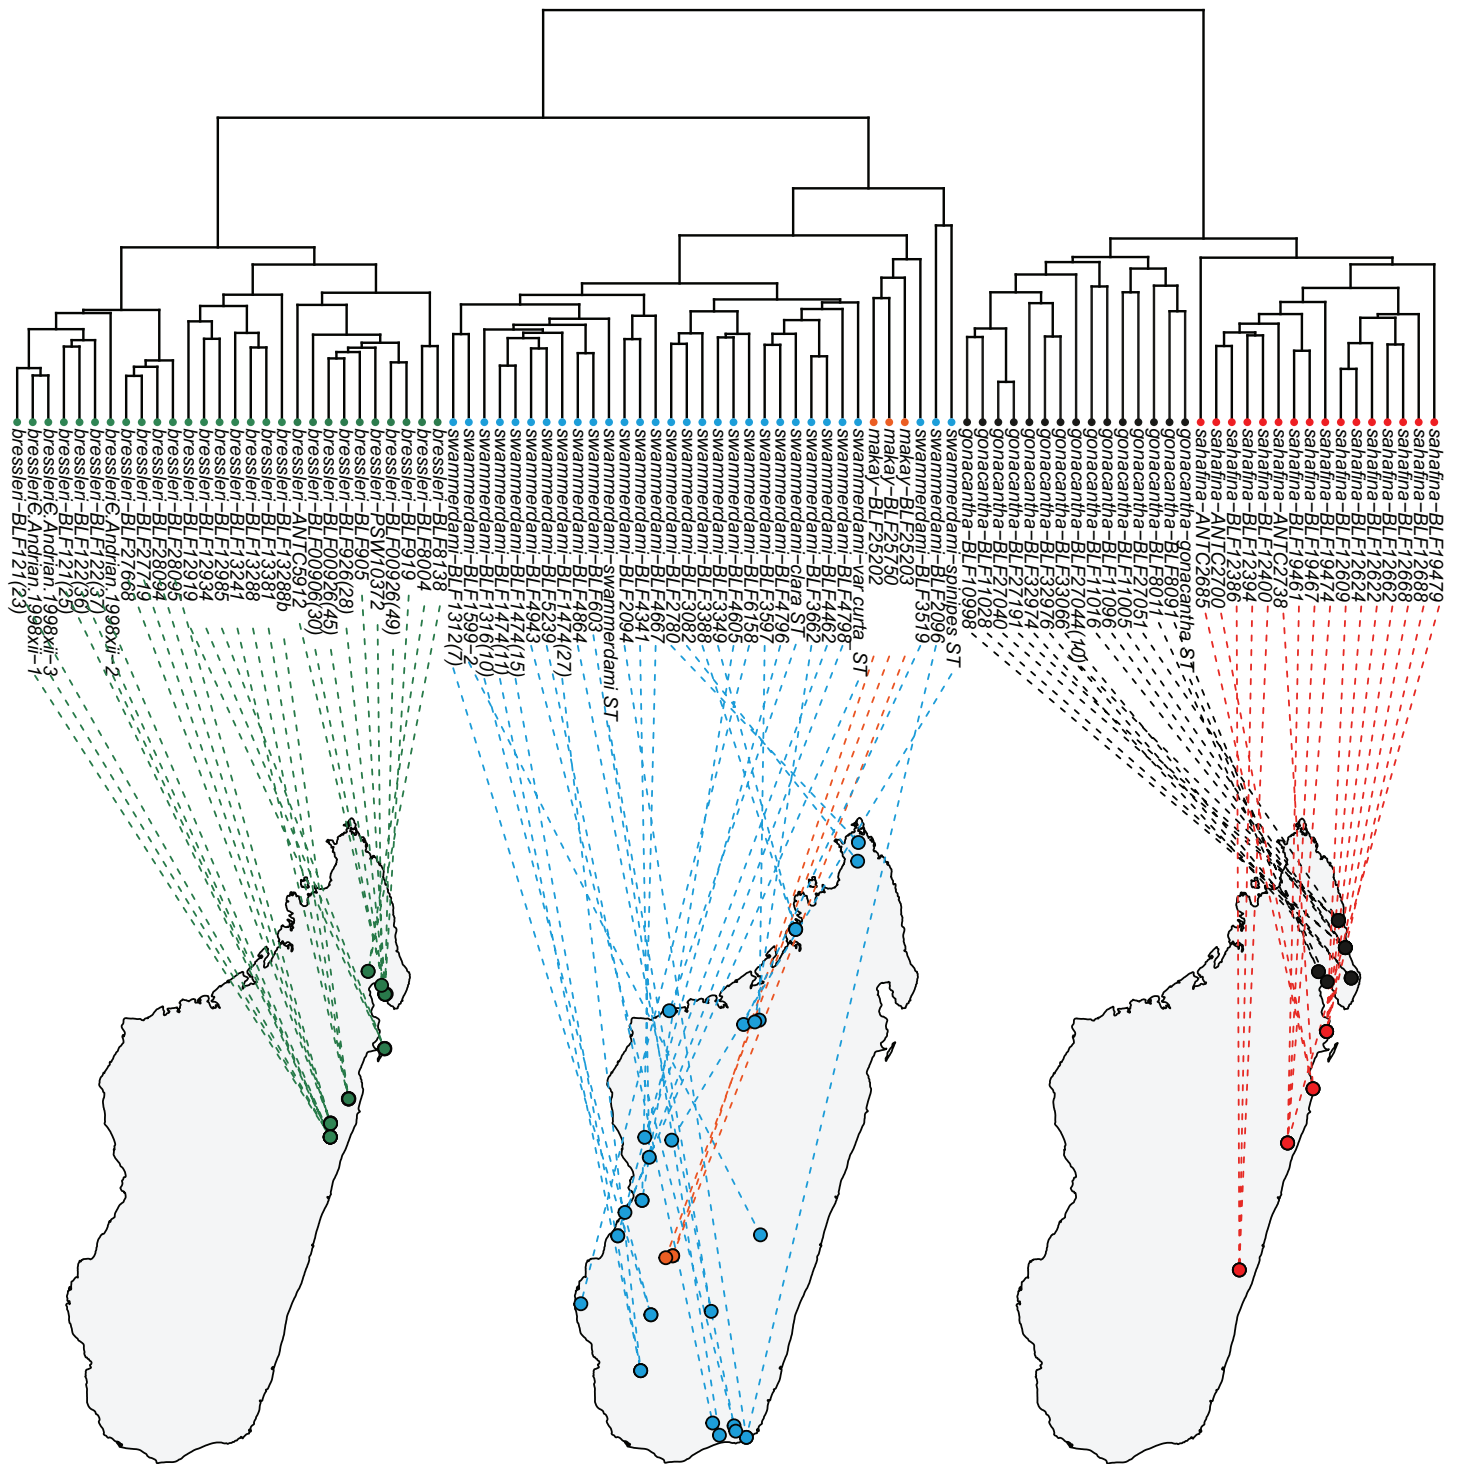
bressleri–BLF121(23)
bressleriC.Andrian.1998xii–1
bressleriC.Andrian.1998xii–3
bressleri–BLF121(25)
bressleri–BLF122(36)
bressleri–BLF122(37)
bressleriC.Andrian.1998xii–2
bressleri–BLF27668
bressleri–BLF27749
bressleri–BLF28094
bressleri–BLF28095
bressleri–BLF12919
bressleri–BLF12934
bressleri–BLF12985
bressleri–BLF13241
bressleri–BLF13288
bressleri–BLF13381
bressleri–BLF13288b
bressleri–ANTC5912
bressleri–BLF00906(30)
bressleri–BLF00926(45)
bressleri–BLF00926(28)
bressleri–BLF905
bressleri–PSW10372
bressleri–BLF00926(49)
bressleri–BLF919
bressleri–BLF8004
bressleri–BLF8138
swammerdami–BLF1312(7)
swammerdami–BLF1599–2
swammerdami–BLF1316(10)
swammerdami–BLF1474(15)
swammerdami–BLF1474(1)
swammerdami–BLF4943
swammerdami–BLF5239
swammerdami–BLF1474(27)
swammerdami–BLF4864
swammerdami–BLF603
swammerdami–swammerdami ST
swammerdami–BLF2094
swammerdami–BLF4341
swammerdami–BLF4667
swammerdami–BLF2780
swammerdami–BLF3082
swammerdami–BLF3388
swammerdami–BLF3349
swammerdami–BLF4605
swammerdami–BLF6158
swammerdami–BLF3597
swammerdami–BLF4796
swammerdami–clara ST
swammerdami–BLF3662
swammerdami–BLF4462
swammerdami–BLF4798
swammerdami–var.curta ST
makay–BLF25202
makay–BLF25750
makay–BLF25203
swammerdami–BLF3519
swammerdami–BLF2096
swammerdami–spinipes ST
gonacantha–BLF10998
gonacantha–BLF1028
gonacantha–BLF27040
gonacantha–BLF27191
gonacantha–BLF32974
gonacantha–BLF32976
gonacantha–BLF33066
gonacantha–BLF27044(10)
gonacantha–BLF1016
gonacantha–BLF1096
gonacantha–BLF11005
gonacantha–BLF27051
gonacantha–BLF8011
gonacantha–BLF8097
gonacantha–gonacantha ST
sahafina–ANTC2685
sahafina–ANTC2700
sahafina–BLF12386
sahafina–BLF12394
sahafina–BLF12400
sahafina–ANTC2738
sahafina–BLF19461
sahafina–BLF19467
sahafina–BLF19474
sahafina–BLF12609
sahafina–BLF12624
sahafina–BLF12622
sahafina–BLF12668
sahafina–BLF12662
sahafina–BLF12688
sahafina–BLF19479